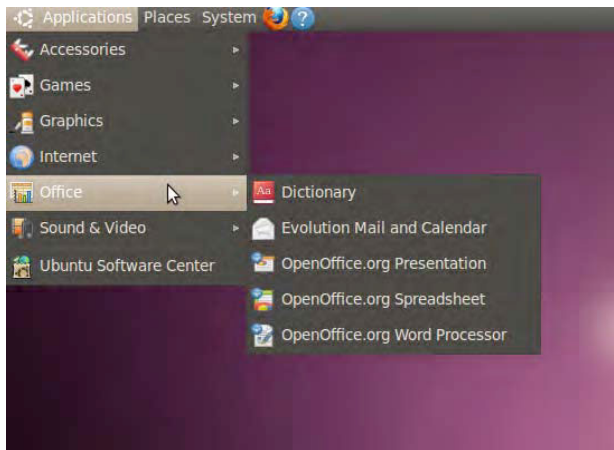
Applications Places System

Accessories
Games
Graphics
Internet
Office
Sound & Video
Ubuntu Software Center

Aa Dictionary
Evolution Mail and Calendar
OpenOffice.org Presentation
OpenOffice.org Spreadsheet
OpenOffice.org Word Processor